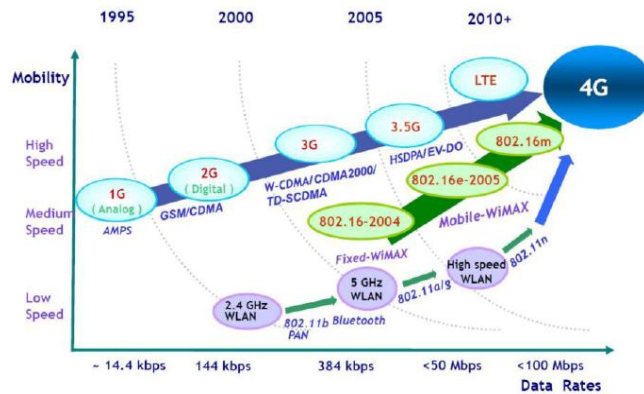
1995
2000
2005
2010+

Mobility

High Speed

Medium Speed

Low Speed

1G (Analog)
AMPS

2G (Digital)
GSM/CDMA

3G
W-CDMA/CDMA2000/ TD-SCDMA

3.5G
HSDPA/EV-DO

LTE

4G

802.16m

802.16e-2005

802.16-2004

Mobile-WiMAX

Fixed-WiMAX

2.4 GHz WLAN

802.11b PAN

Bluetooth

5 GHz WLAN

802.11a/g

High speed WLAN

802.11n

~ 14.4 kbps
144 kbps
384 kbps
<50 Mbps
<100 Mbps

Data Rates